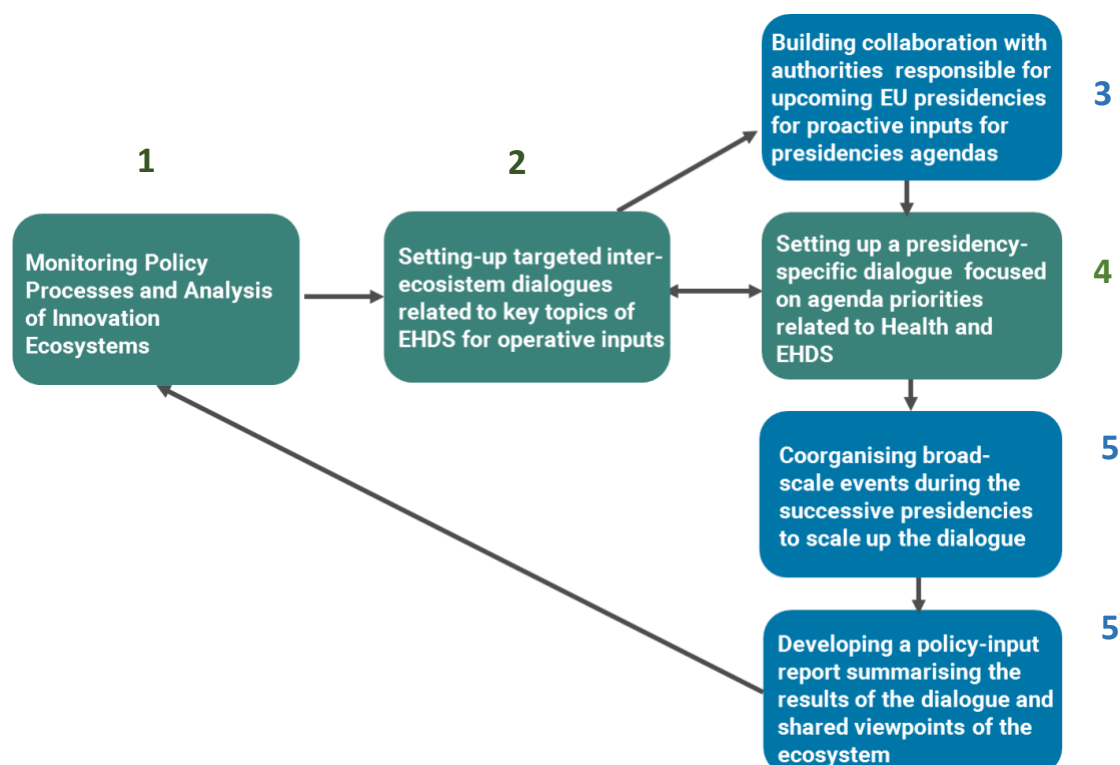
1

Monitoring Policy Processes and Analysis of Innovation Ecosystems

2

Setting-up targeted inter-ecosistem dialogues related to key topics of EHDS for operative inputs

Building collaboration with authorities responsible for upcoming EU presidencies for proactive inputs for presidencies agendas

3

Setting up a presidency-specific dialogue focused on agenda priorities related to Health and EHDS

4

Coorganising broad-scale events during the successive presidencies to scale up the dialogue

5

Developing a policy-input report summarising the results of the dialogue and shared viewpoints of the ecosystem

5